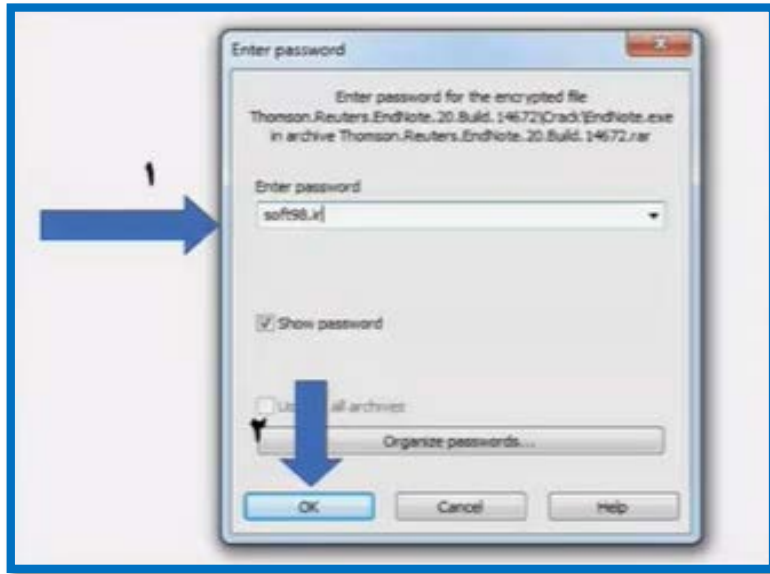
Enter password

Enter password for the encrypted file Thomson.Reuters.EndNote.20.Build.14672\Crack\EndNote.exe in archive Thomson.Reuters.EndNote.20.Build.14672.rar

۱

Enter password

soft98.ir

Show password

Us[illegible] all archives

۲

Organize passwords...

OK

Cancel

Help